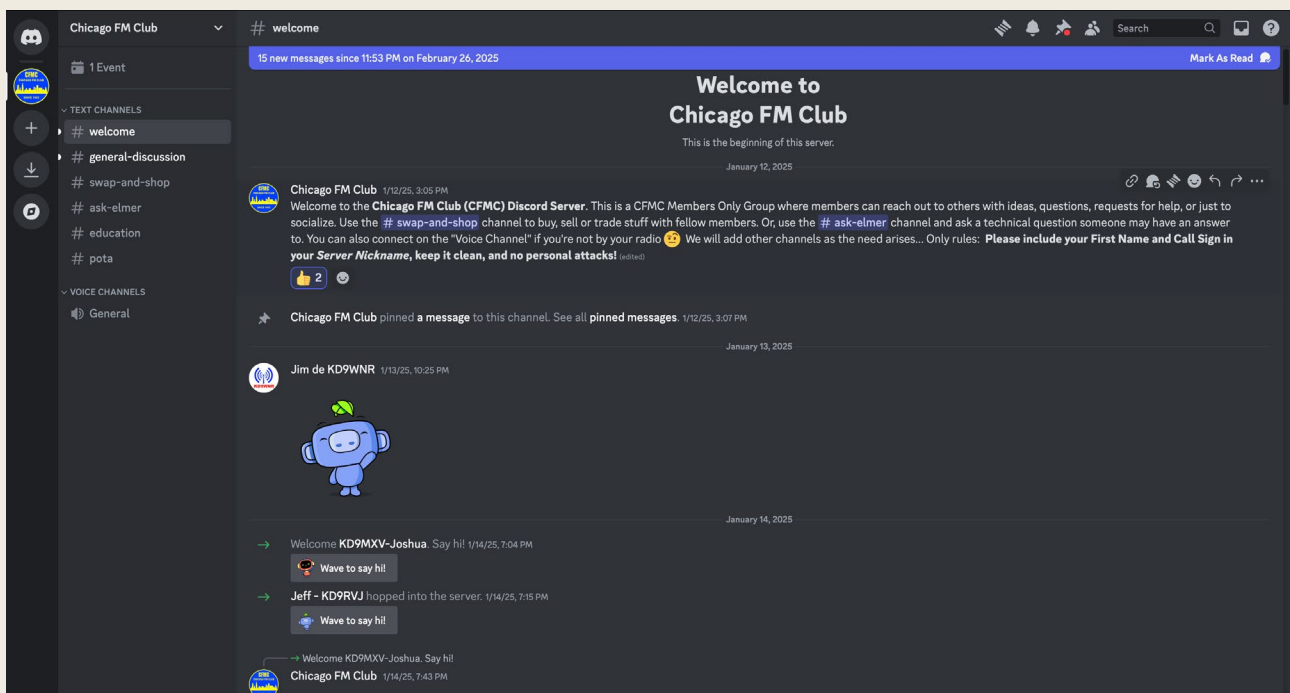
Chicago FM Club

1 Event

TEXT CHANNELS
# welcome
# general-discussion
# swap-and-shop
# ask-elmer
# education
# pota

VOICE CHANNELS
General

# welcome

Search

15 new messages since 11:53 PM on February 26, 2025
Mark As Read

Welcome to
Chicago FM Club
This is the beginning of this server.

January 12, 2025

Chicago FM Club 1/12/25, 3:05 PM
Welcome to the **Chicago FM Club (CFMC) Discord Server**. This is a CFMC Members Only Group where members can reach out to others with ideas, questions, requests for help, or just to socialize. Use the # swap-and-shop channel to buy, sell or trade stuff with fellow members. Or, use the # ask-elmer channel and ask a technical question someone may have an answer to. You can also connect on the "Voice Channel" if you're not by your radio 🤨 We will add other channels as the need arises... Only rules: **Please include your First Name and Call Sign in your *Server Nickname*, keep it clean, and no personal attacks!** (edited)
👍 2

Chicago FM Club pinned a message to this channel. See all pinned messages. 1/12/25, 3:07 PM

January 13, 2025

Jim de KD9WNR 1/13/25, 10:25 PM

January 14, 2025

Welcome KD9MXV-Joshua. Say hi! 1/14/25, 7:04 PM
Wave to say hi!

Jeff - KD9RVJ hopped into the server. 1/14/25, 7:15 PM
Wave to say hi!

→ Welcome KD9MXV-Joshua. Say hi!
Chicago FM Club 1/14/25, 7:43 PM